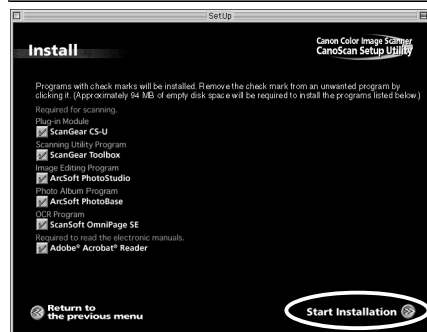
SetUp

Install

Canon Color Image Scanner
CanoScan Setup Utility

Programs with check marks will be installed. Remove the check mark from an unwanted program by clicking it. (Approximately 94 MB of empty disk space will be required to install the programs listed below.)

Required for scanning.
Plug-in Module
ScanGear CS-U
Scanning Utility Program
ScanGear Toolbox
Image Editing Program
ArcSoft PhotoStudio
Photo Album Program
ArcSoft PhotoBase
OCR Program
ScanSoft OmniPage SE
Required to read the electronic manuals.
Adobe® Acrobat® Reader

Return to the previous menu

Start Installation